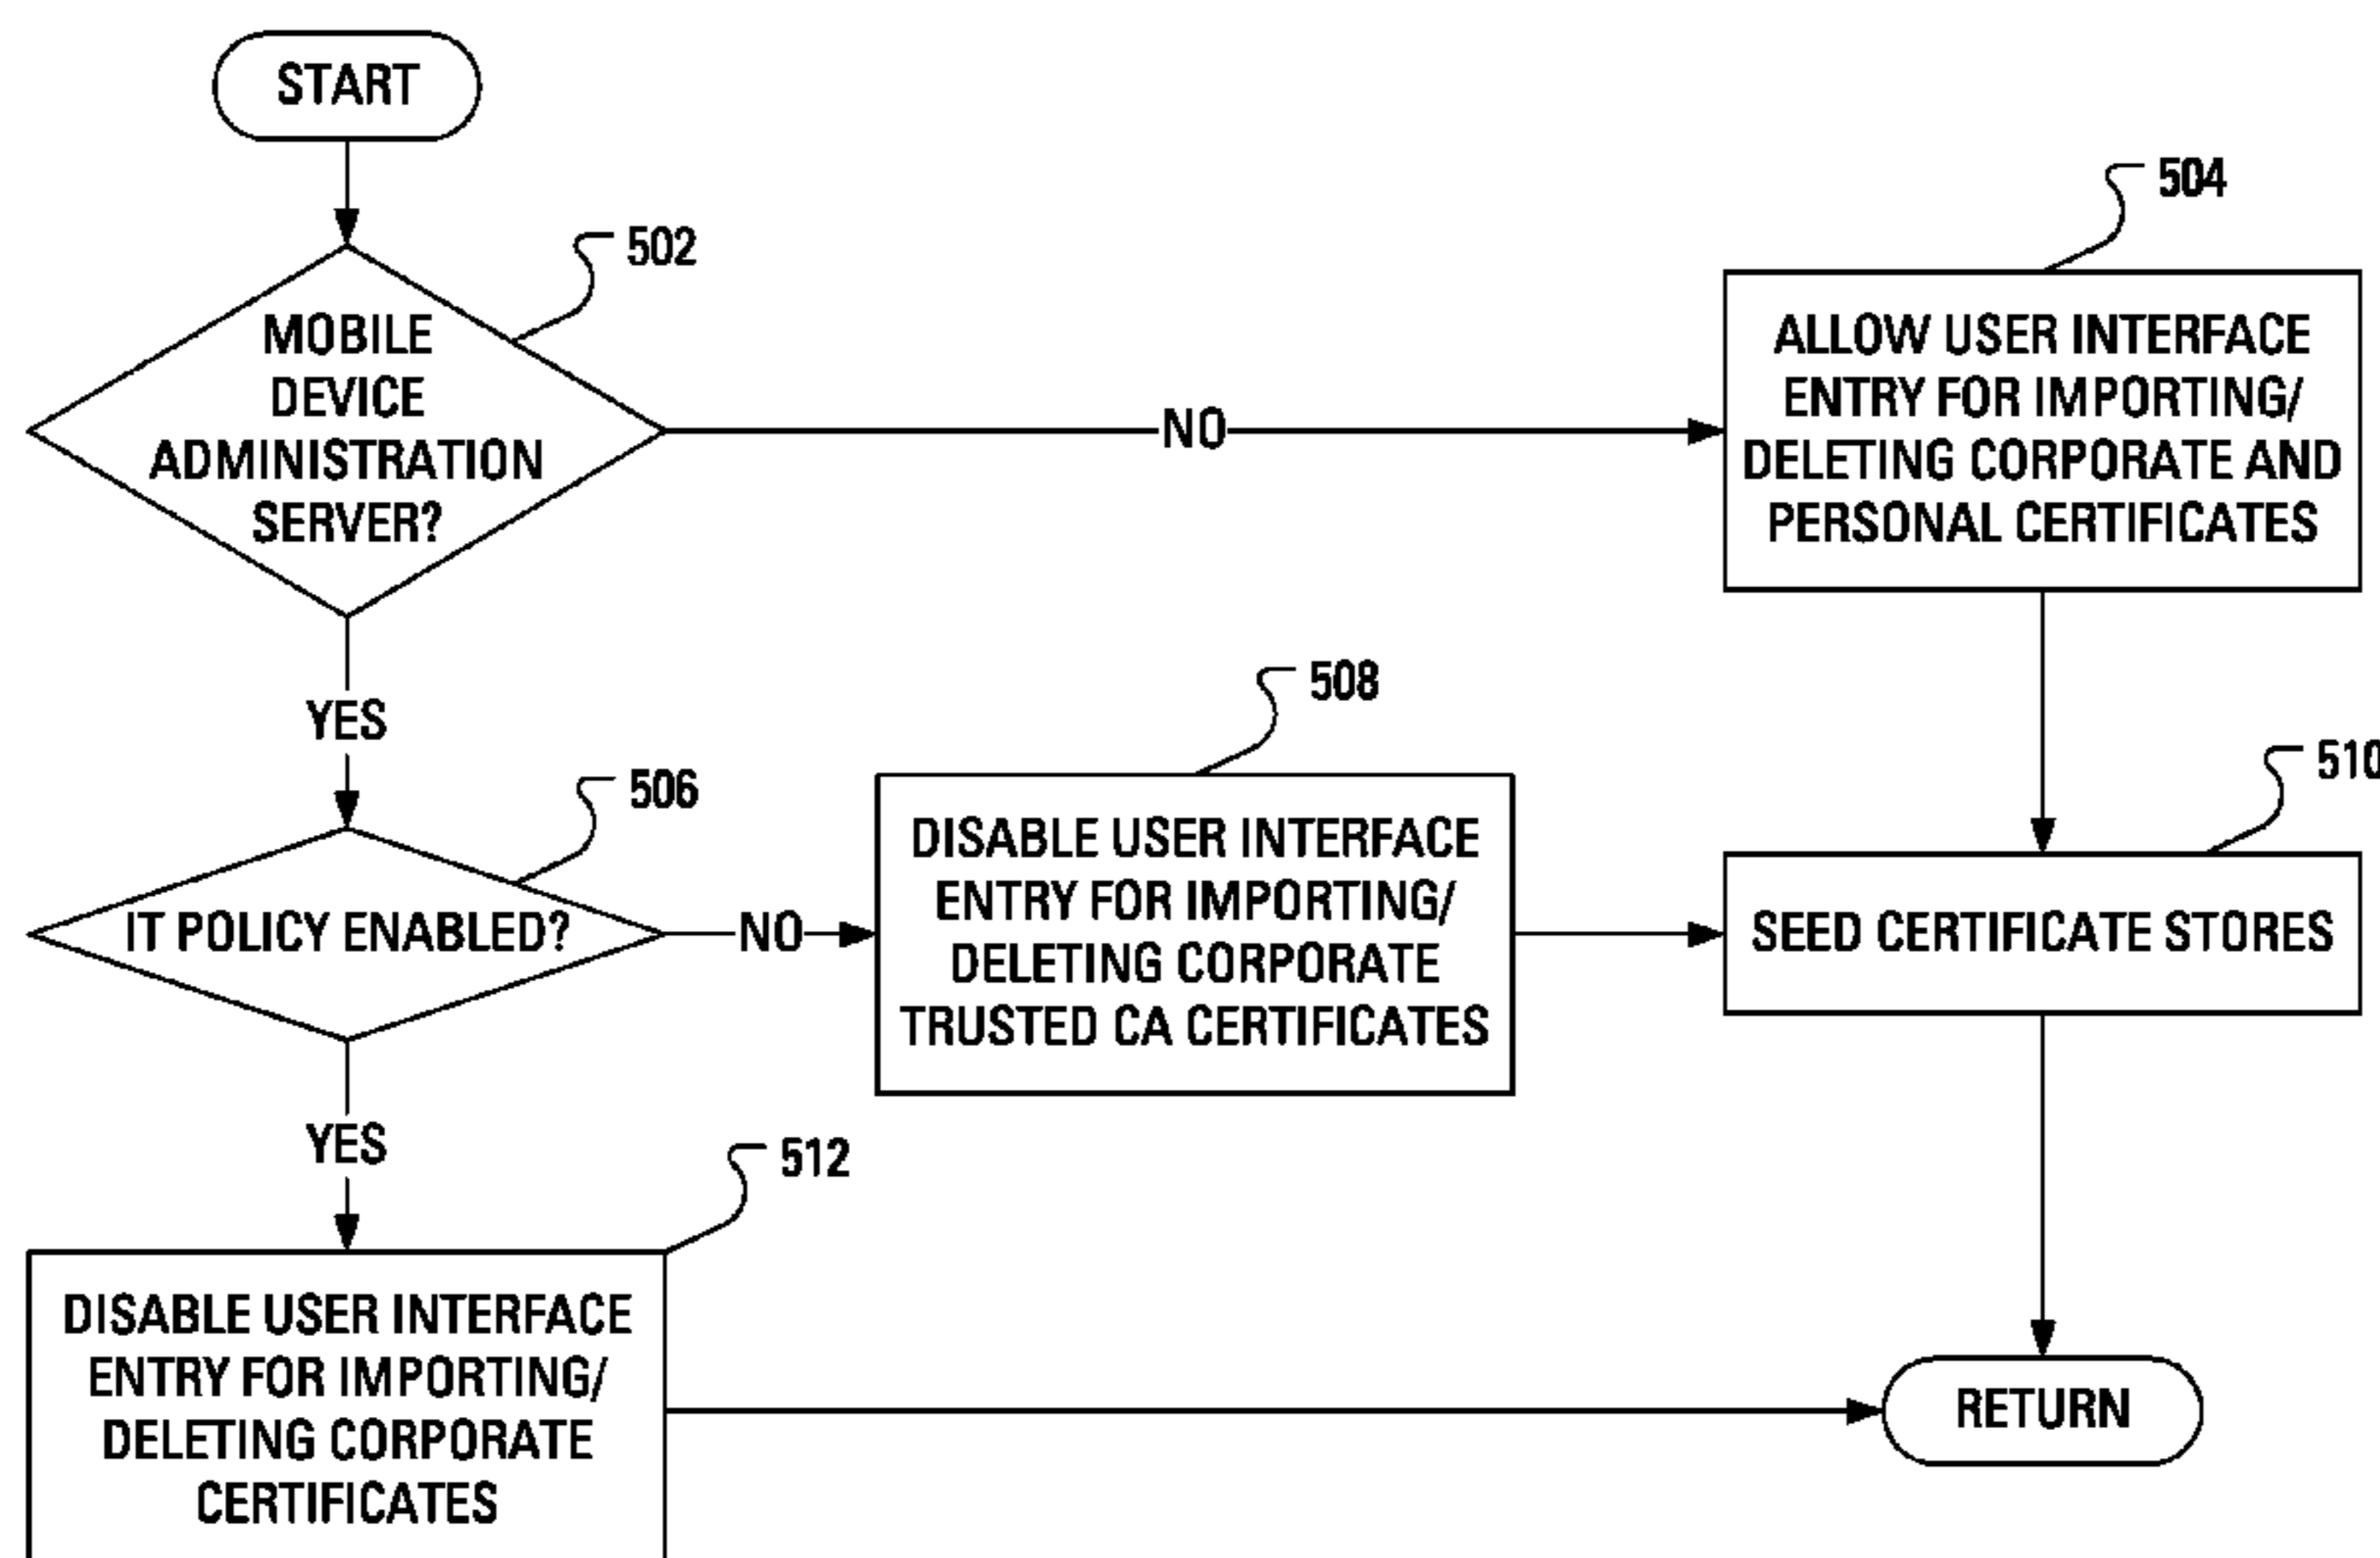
START

502

MOBILE DEVICE ADMINISTRATION SERVER?

NO

504

ALLOW USER INTERFACE ENTRY FOR IMPORTING/ DELETING CORPORATE AND PERSONAL CERTIFICATES

YES

506

IT POLICY ENABLED?

NO

508

DISABLE USER INTERFACE ENTRY FOR IMPORTING/ DELETING CORPORATE TRUSTED CA CERTIFICATES

510

SEED CERTIFICATE STORES

YES

512

DISABLE USER INTERFACE ENTRY FOR IMPORTING/ DELETING CORPORATE CERTIFICATES

RETURN